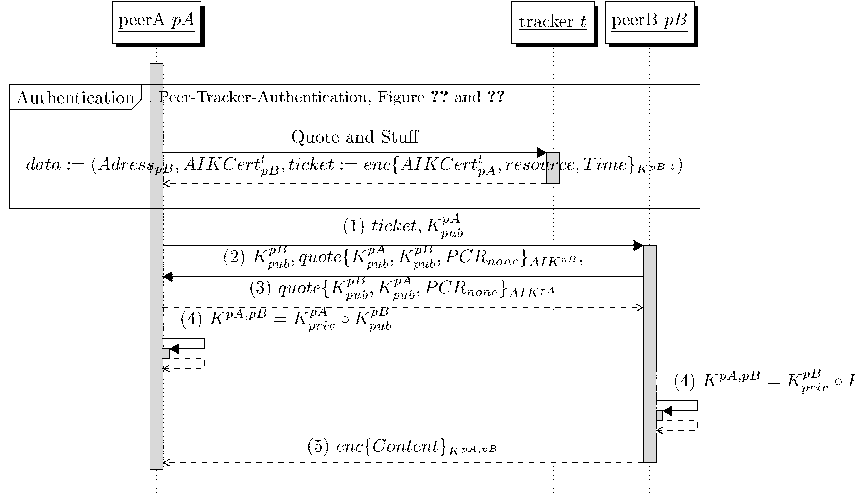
peerA $pA$

tracker $t$

peerB $pB$

Authentication

Peer-Tracker-Authentication, Figure ?? and ??

Quote and Stuff

$data := (Adress_{pB}, AIKCert^{t}_{pB}, ticket := enc\{AIKCert^{t}_{pA}, resource, Time\}_{K^{pB}})$

(1) $ticket, K^{pA}_{pub}$

(2) $K^{pB}_{pub}, quote\{K^{pA}_{pub}, K^{pB}_{pub}, PCR_{none}\}_{AIK^{pB}}$

(3) $quote\{K^{pB}_{pub}, K^{pA}_{pub}, PCR_{none}\}_{AIK^{pA}}$

(4) $K^{pA,pB} = K^{pA}_{priv} \circ K^{pB}_{pub}$

(4) $K^{pA,pB} = K^{pB}_{priv} \circ K$

(5) $enc\{Content\}_{K^{pA,pB}}$